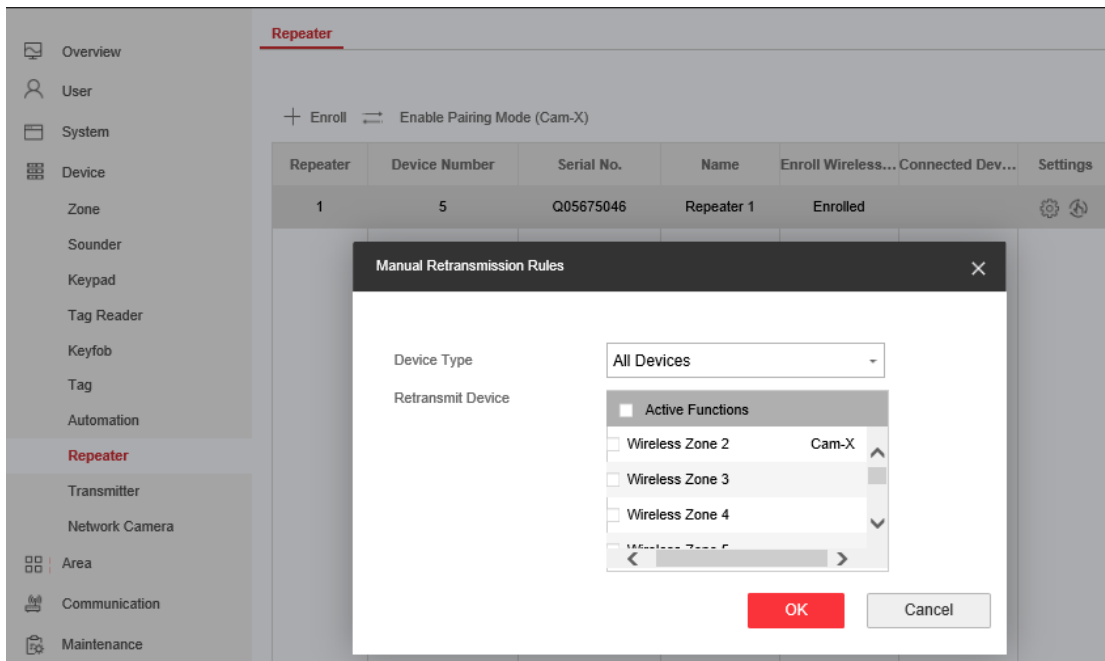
Overview

User

System

Device

Zone

Sounder

Keypad

Tag Reader

Keyfob

Tag

Automation

Repeater

Transmitter

Network Camera

Area

Communication

Maintenance

Repeater

+ Enroll Enable Pairing Mode (Cam-X)

| Repeater | Device Number | Serial No. | Name | Enroll Wireless... | Connected Dev... | Settings |
|---|---|---|---|---|---|---|
| 1 | 5 | Q05675046 | Repeater 1 | Enrolled | | |

Manual Retransmission Rules

Device Type All Devices

Retransmit Device

Active Functions

Wireless Zone 2 Cam-X

Wireless Zone 3

Wireless Zone 4

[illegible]

OK Cancel